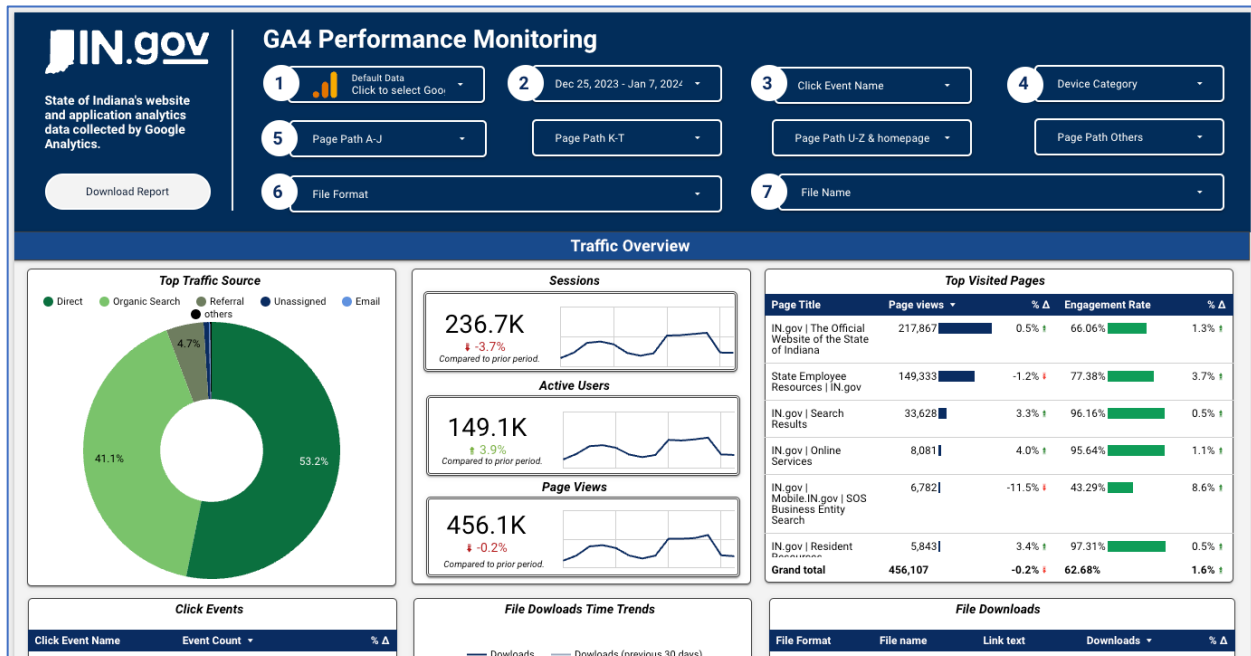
IN.gov

State of Indiana's website and application analytics data collected by Google Analytics.

Download Report

GA4 Performance Monitoring

1 Default Data Click to select Goo

2 Dec 25, 2023 - Jan 7, 2024

3 Click Event Name

4 Device Category

5 Page Path A-J

Page Path K-T

Page Path U-Z & homepage

Page Path Others

6 File Format

7 File Name

Traffic Overview

Top Traffic Source

Direct Organic Search Referral Unassigned Email others

4.7%

41.1%

53.2%

Sessions

236.7K
-3.7%
Compared to prior period.

Active Users

149.1K
3.9%
Compared to prior period.

Page Views

456.1K
-0.2%
Compared to prior period.

Top Visited Pages

| Page Title | Page views | % Δ | Engagement Rate | % Δ |
|---|---|---|---|---|
| IN.gov \| The Official Website of the State of Indiana | 217,867 | 0.5% | 66.06% | 1.3% |
| State Employee Resources \| IN.gov | 149,333 | -1.2% | 77.38% | 3.7% |
| IN.gov \| Search Results | 33,628 | 3.3% | 96.16% | 0.5% |
| IN.gov \| Online Services | 8,081 | 4.0% | 95.64% | 1.1% |
| IN.gov \| Mobile.IN.gov \| SOS Business Entity Search | 6,782 | -11.5% | 43.29% | 8.6% |
| IN.gov \| Resident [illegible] | 5,843 | 3.4% | 97.31% | 0.5% |
| Grand total | 456,107 | -0.2% | 62.68% | 1.6% |

Click Events

| Click Event Name | Event Count | % Δ |
|---|---|---|

File Dowloads Time Trends

Dowloads Dowloads (previous 30 days)

File Downloads

| File Format | File name | Link text | Downloads | % Δ |
|---|---|---|---|---|